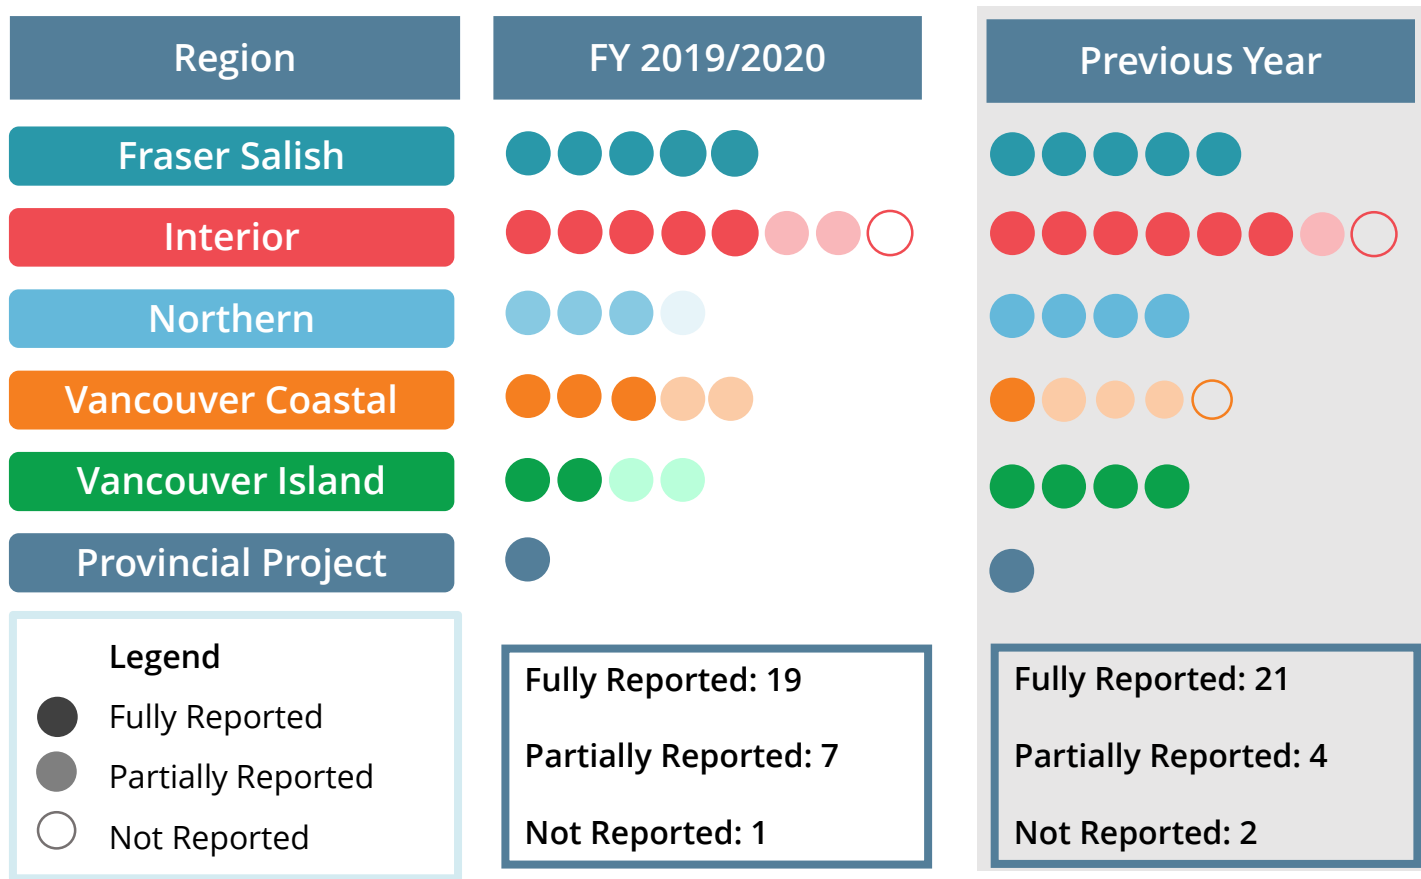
Region

FY 2019/2020

Previous Year

Fraser Salish

Interior

Northern

Vancouver Coastal

Vancouver Island

Provincial Project

Legend
Fully Reported
Partially Reported
Not Reported

Fully Reported: 19

Partially Reported: 7

Not Reported: 1

Fully Reported: 21

Partially Reported: 4

Not Reported: 2